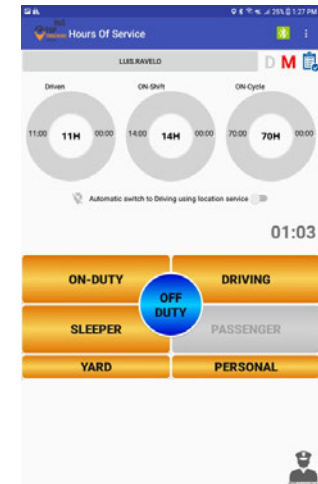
25% 1:27 PM

Hours Of Service

LUIS RAVELO

D M

Driven

11:00 11H 00:00

ON-Shift

14:00 14H 00:00

ON-Cycle

70:00 70H 00:00

Automatic switch to Driving using location service

01:03

ON-DUTY

DRIVING

OFF DUTY

SLEEPER

PASSENGER

YARD

PERSONAL